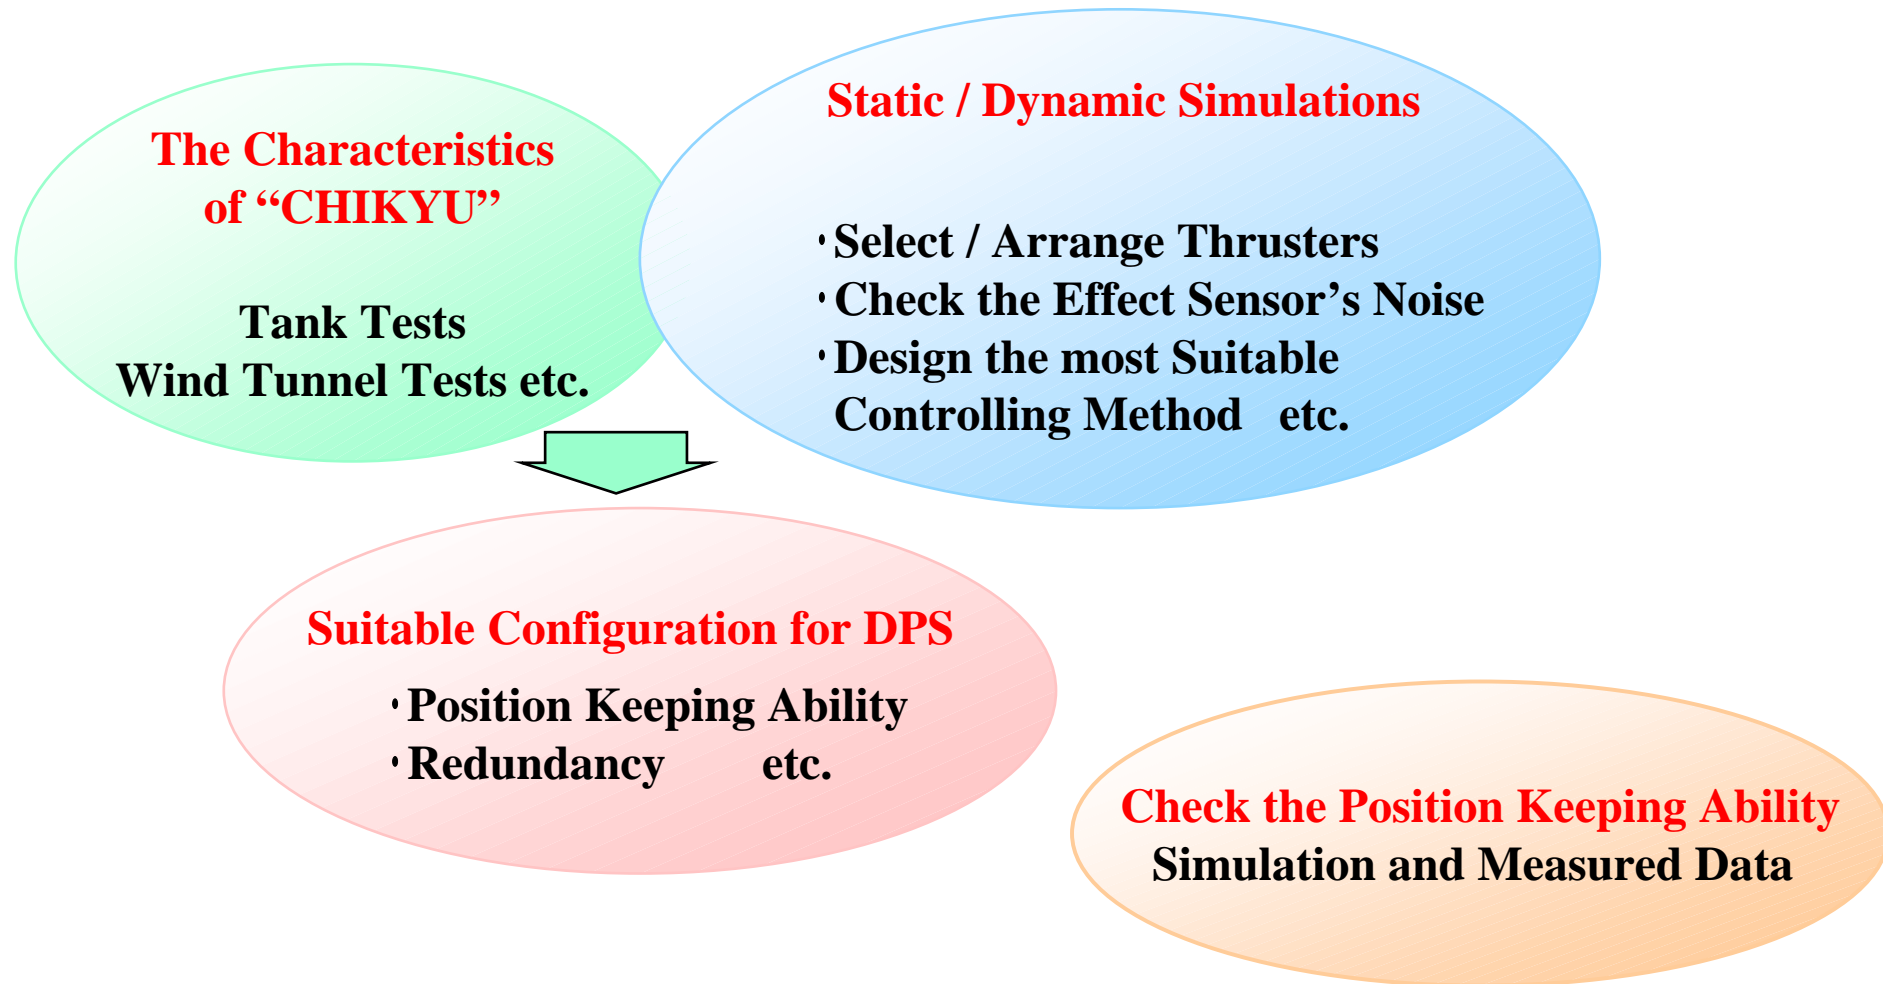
The Characteristics of “CHIKYU”

Tank Tests
Wind Tunnel Tests etc.

Static / Dynamic Simulations

・Select / Arrange Thrusters
・Check the Effect Sensor’s Noise
・Design the most Suitable Controlling Method etc.

Suitable Configuration for DPS

・Position Keeping Ability
・Redundancy etc.

Check the Position Keeping Ability
Simulation and Measured Data